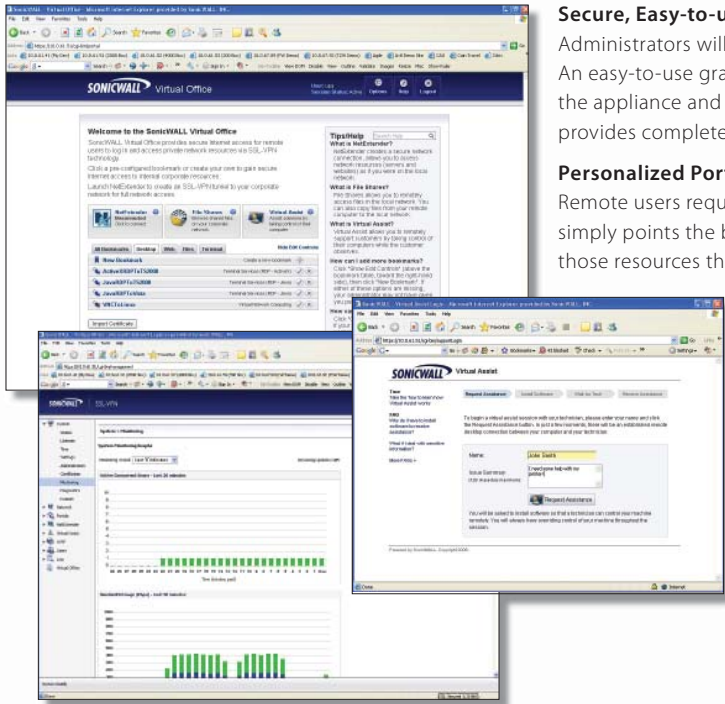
Secure, Easy-to-u

Administrators will

An easy-to-use gra

the appliance and

provides complete

Personalized Port

Remote users requ

simply points the b

those resources th

SONICWALL Virtual Office

Welcome to the SonicWALL Virtual Office

SonicWALL Virtual Office provides secure Internet access for remote users to log in and access private network resources via SSL-VPN technology.

Click a pre-configured bookmark or create your own to gain secure Internet access to internal corporate resources.

Launch NetExtender to create an SSL-VPN tunnel to your corporate network for full network access.

NetExtender

File Shares

Virtual Assist

Import Certificate

Tips/Help

What is NetExtender?

What is File Shares?

What is Virtual Assist?

How can I add more bookmarks?

SONICWALL SSL-VPN

System > Monitoring

SONICWALL Virtual Assist

Request Assistance

Name:

John Smith

Issue Summary:

Request Assistance

Done

Internet